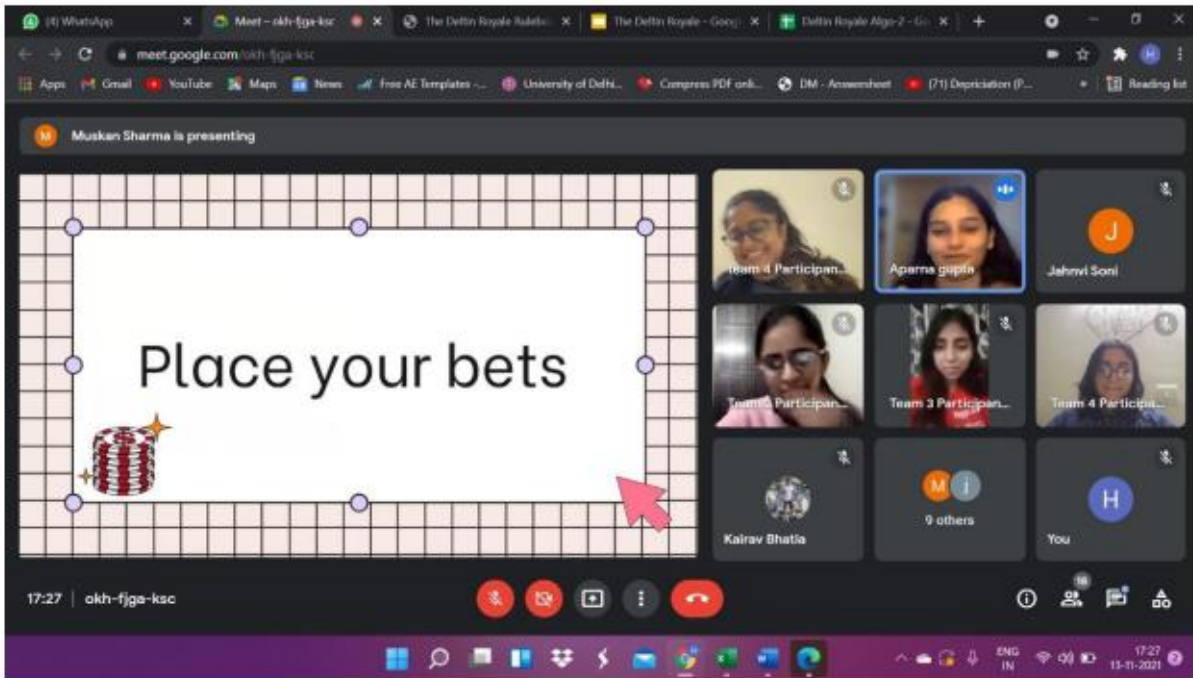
(4) WhatsApp
Meet – okh-fjga-ksc
The Deftin Royale Rulebo
The Deftin Royale - Goog
Deftin Royale Algo-2 - Go
meet.google.com/okh-fjga-ksc
Apps Gmail YouTube Maps News Free AE Templates -... University of Delhi... Compress PDF onli... DM - Answersheet (71) Depriciation (P... Reading list

Muskan Sharma is presenting

Place your bets

Team 4 Participan...
Aparna gupta
J
Jahnvi Soni
Team 3 Participan...
Team 3 Participan...
Team 4 Participa...
Kairav Bhatia
M
9 others
H
You

17:27 | okh-fjga-ksc

16

ENG IN
17:27
13-11-2021